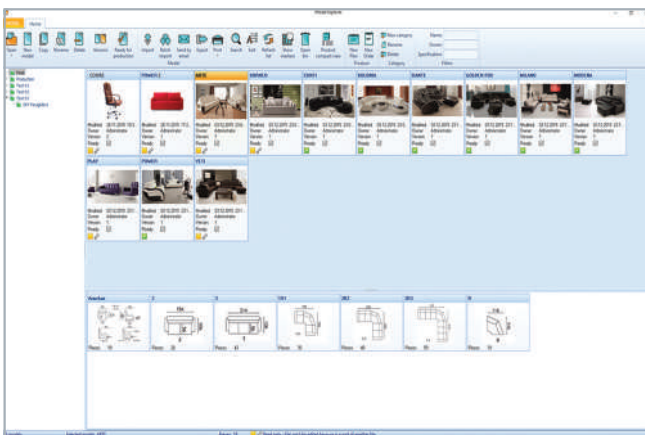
Model Explorer

Home

Open model | New model | Copy | Rename | Delete | Versions | Ready for production | Import | Batch import | Send by email | Export | Print | Search | Sort | Refresh list | Show markers | Open file | Produce compact view | Filter Flags | Filter Scale | New category | Rename | Delete

Model | Product | Category | Filter

Name | Owner | Specification

TRNE
Production
Test 1
Test 2
Test 3

COUSE | FINALE | ARTE | VANILLO | CORSO | BOLOGNA | DANTE | GOLDEN FOX | MILANO | MODENA

PLAY | PIRANEO | VITE

Modified | Owner | Version | Ready

Administrator

Overview | 2 | 3 | 1D1 | 2R2 | 3R3 | 3

Pieces